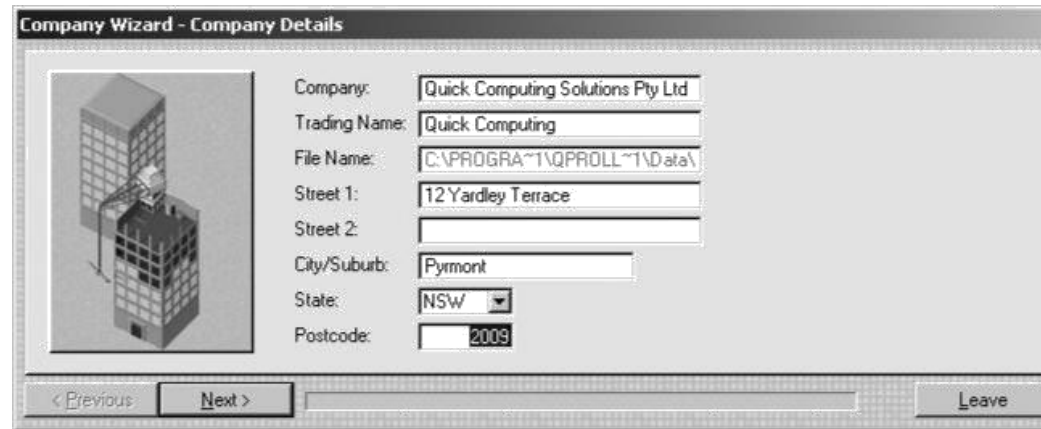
Company Wizard - Company Details

Company: Quick Computing Solutions Pty Ltd
Trading Name: Quick Computing
File Name: C:\PROGRA~1\QPROLL~1\Data\
Street 1: 12 Yardley Terrace
Street 2:
City/Suburb: Pyrmont
State: NSW
Postcode: 2009

< Previous
Next >
Leave